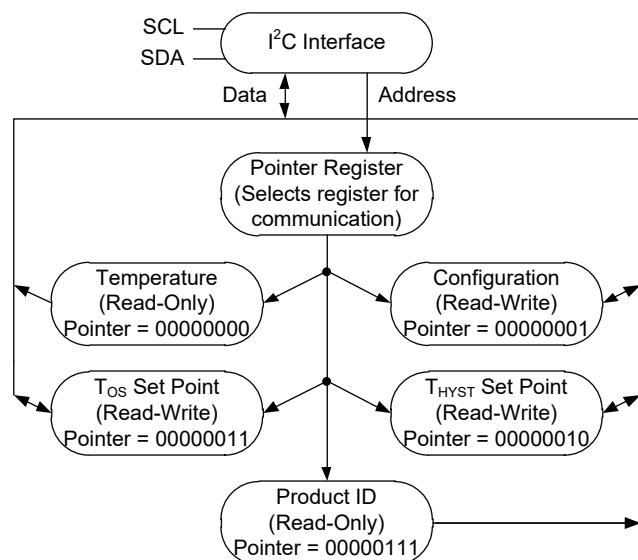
SCL
SDA
$I^2C$ Interface
Data
Address
Pointer Register
(Selects register for communication)
Temperature
(Read-Only)
Pointer = 00000000
Configuration
(Read-Write)
Pointer = 00000001
$T_{OS}$ Set Point
(Read-Write)
Pointer = 00000011
$T_{HYST}$ Set Point
(Read-Write)
Pointer = 00000010
Product ID
(Read-Only)
Pointer = 00000111